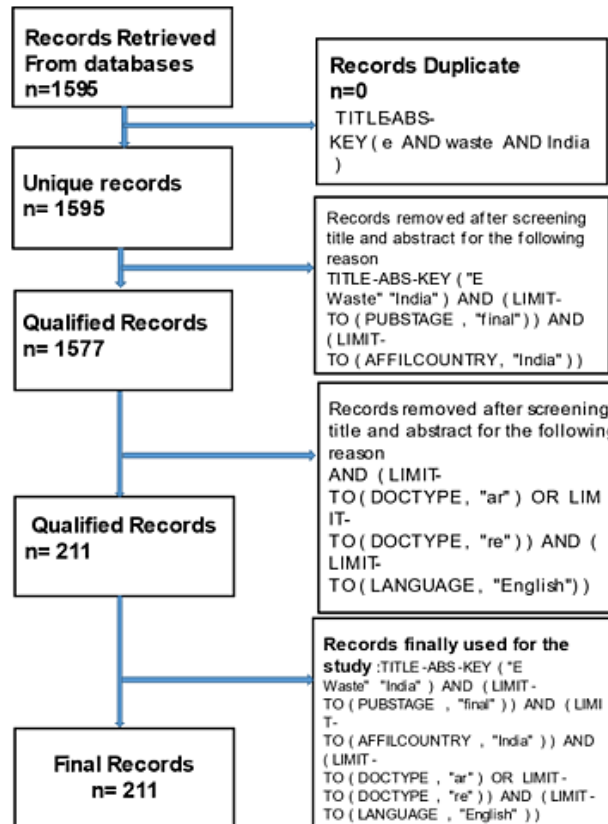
Records Retrieved From databases
n=1595

Records Duplicate
n=0
TITLE-ABS-KEY ( e AND waste AND India )

Unique records
n= 1595

Records removed after screening title and abstract for the following reason
TITLE-ABS-KEY ( "E Waste" "India" ) AND ( LIMIT-TO ( PUBSTAGE , "final" ) ) AND ( LIMIT-TO ( AFFILCOUNTRY, "India" ) )

Qualified Records
n= 1577

Records removed after screening title and abstract for the following reason
AND ( LIMIT-TO ( DOCTYPE, "ar" ) OR LIMIT-TO ( DOCTYPE, "re" ) ) AND ( LIMIT-TO ( LANGUAGE, "English" ) )

Qualified Records
n= 211

Records finally used for the study :TITLE-ABS-KEY ( "E Waste" "India" ) AND ( LIMIT-TO ( PUBSTAGE , "final" ) ) AND ( LIMIT-TO ( AFFILCOUNTRY , "India" ) ) AND ( LIMIT-TO ( DOCTYPE , "ar" ) OR LIMIT-TO ( DOCTYPE , "re" ) ) AND ( LIMIT-TO ( LANGUAGE , "English" ) )

Final Records
n= 211